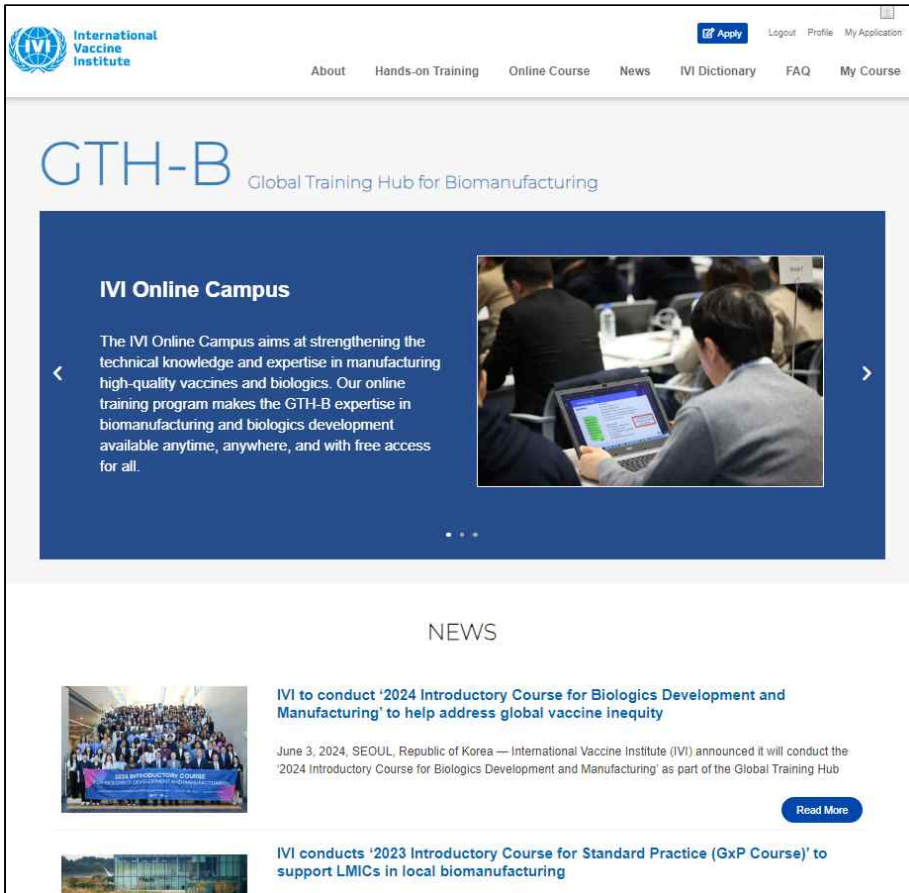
IVI International Vaccine Institute

Apply Logout Profile My Application

About Hands-on Training Online Course News IVI Dictionary FAQ My Course

GTH-B Global Training Hub for Biomanufacturing

IVI Online Campus

The IVI Online Campus aims at strengthening the technical knowledge and expertise in manufacturing high-quality vaccines and biologics. Our online training program makes the GTH-B expertise in biomanufacturing and biologics development available anytime, anywhere, and with free access for all.

NEWS

IVI to conduct '2024 Introductory Course for Biologics Development and Manufacturing' to help address global vaccine inequity

June 3, 2024, SEOUL, Republic of Korea — International Vaccine Institute (IVI) announced it will conduct the '2024 Introductory Course for Biologics Development and Manufacturing' as part of the Global Training Hub

Read More

IVI conducts '2023 Introductory Course for Standard Practice (GxP Course)' to support LMICs in local biomanufacturing